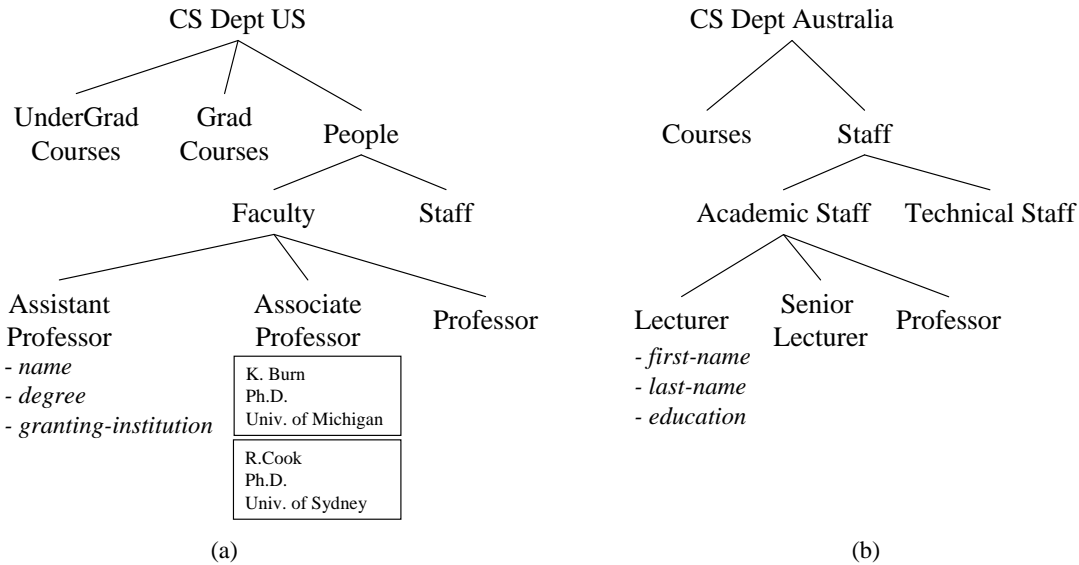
CS Dept US

UnderGrad Courses

Grad Courses

People

Faculty

Staff

Assistant Professor
- name
- degree
- granting-institution

Associate Professor

K. Burn
Ph.D.
Univ. of Michigan

R.Cook
Ph.D.
Univ. of Sydney

Professor

(a)

CS Dept Australia

Courses

Staff

Academic Staff

Technical Staff

Lecturer
- first-name
- last-name
- education

Senior Lecturer

Professor

(b)